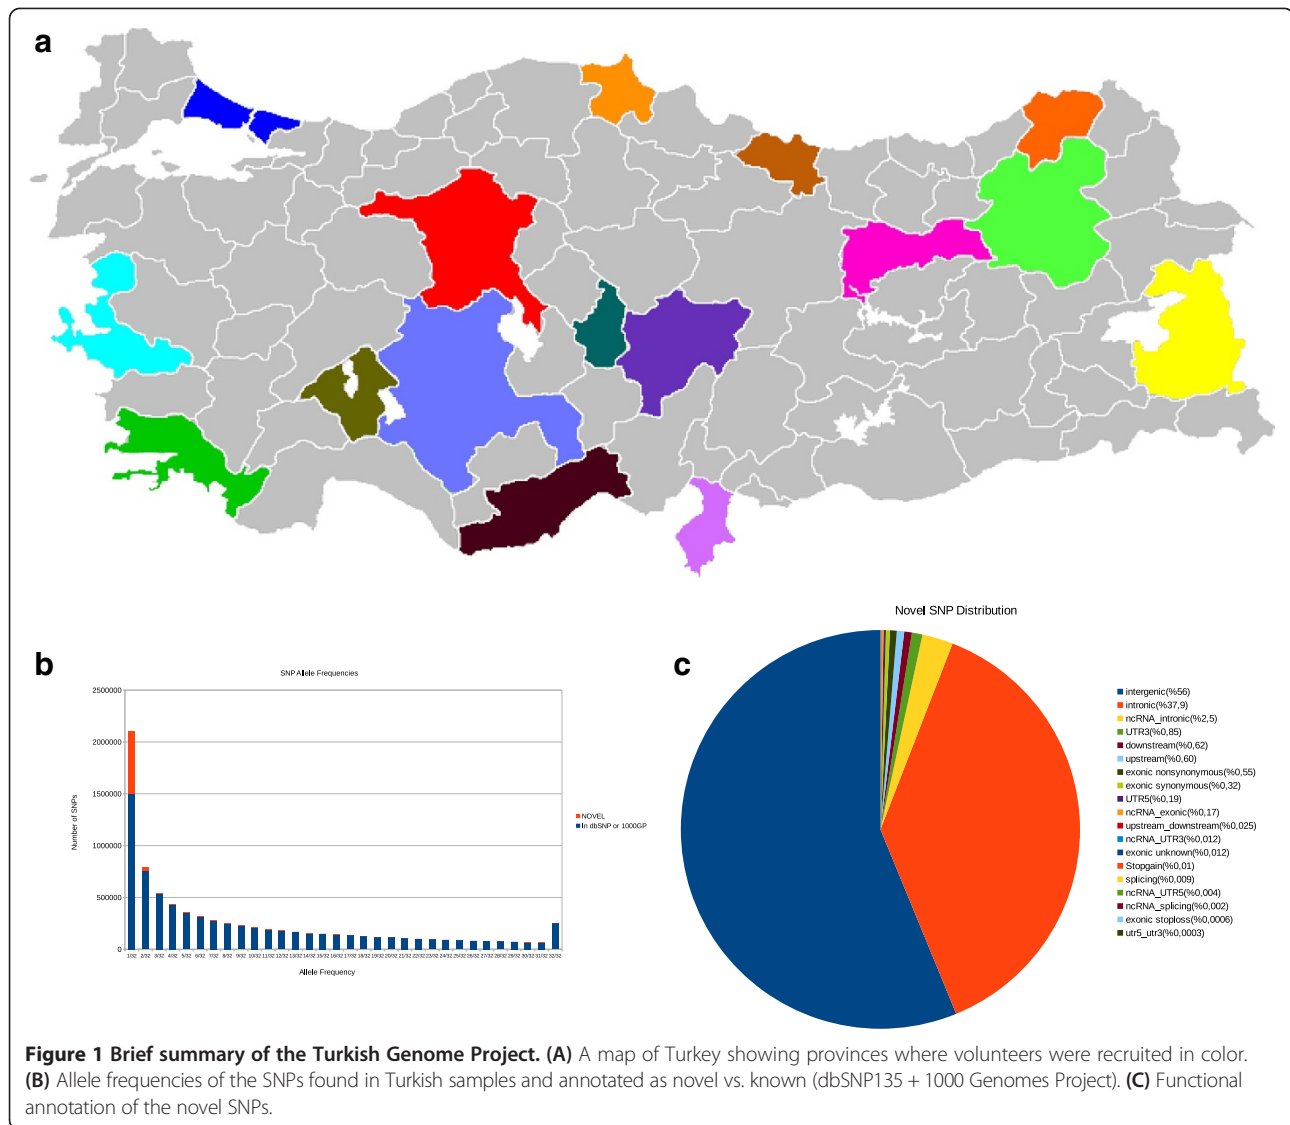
a

b

SNP Allele Frequencies

2500000
2000000
1500000
1000000
500000
0

Number of SNPs

NOVEL
In dbSNP or 1000GP

1/32 2/32 3/32 4/32 5/32 6/32 7/32 8/32 9/32 10/32 11/32 12/32 13/32 14/32 15/32 16/32 17/32 18/32 19/32 20/32 21/32 22/32 23/32 24/32 25/32 26/32 27/32 28/32 29/32 30/32 31/32 32/32

Allele Frequency

c

Novel SNP Distribution

intergenic(%56)
intronic(%37,9)
ncRNA_intronic(%2,5)
UTR3(%0,85)
downstream(%0,62)
upstream(%0,60)
exonic nonsynonymous(%0,55)
exonic synonymous(%0,32)
UTR5(%0,19)
ncRNA_exonic(%0,17)
upstream_downstream(%0,025)
ncRNA_UTR3(%0,012)
exonic unknown(%0,012)
Stopgain(%0,01)
splicing(%0,009)
ncRNA_UTR5(%0,004)
ncRNA_splicing(%0,002)
exonic stoploss(%0,0006)
utr5_utr3(%0,0003)

**Figure 1 Brief summary of the Turkish Genome Project. (A)** A map of Turkey showing provinces where volunteers were recruited in color. **(B)** Allele frequencies of the SNPs found in Turkish samples and annotated as novel vs. known (dbSNP135 + 1000 Genomes Project). **(C)** Functional annotation of the novel SNPs.